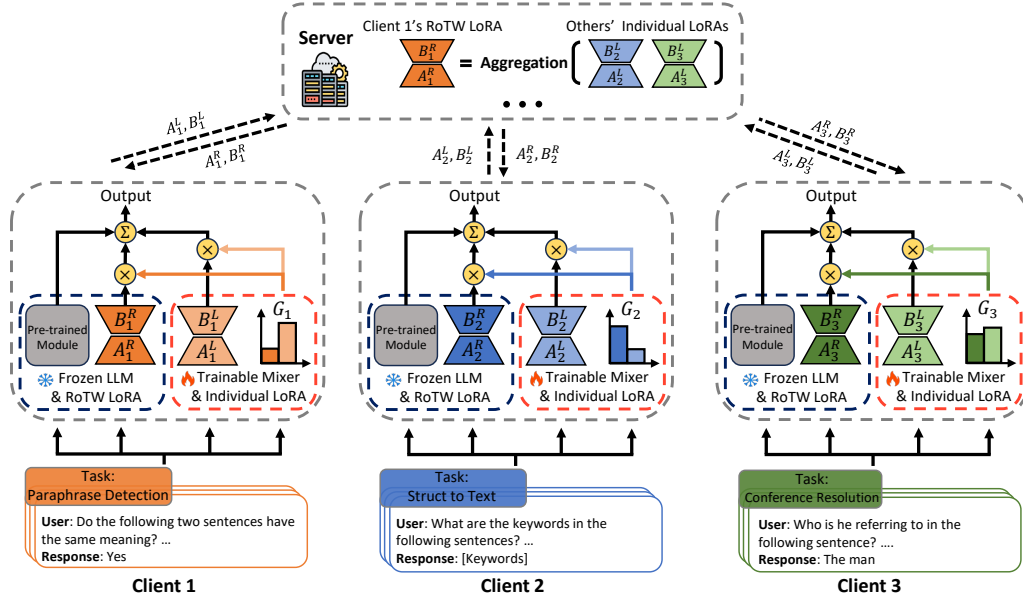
Server

Client 1's RoTW LoRA

$B_1^R$
$A_1^R$

= Aggregation

Others' Individual LoRAs

$B_2^L$
$A_2^L$

$B_3^L$
$A_3^L$

• • •

$A_1^L, B_1^L$

$A_1^R, B_1^R$

$A_2^L, B_2^L$

$A_2^R, B_2^R$

$A_3^R, B_3^R$

$A_3^L, B_3^L$

Output

$\Sigma$

Pre-trained Module

$B_1^R$
$A_1^R$

$B_1^L$
$A_1^L$

$G_1$

Frozen LLM & RoTW LoRA

Trainable Mixer & Individual LoRA

Output

$\Sigma$

Pre-trained Module

$B_2^R$
$A_2^R$

$B_2^L$
$A_2^L$

$G_2$

Frozen LLM & RoTW LoRA

Trainable Mixer & Individual LoRA

Output

$\Sigma$

Pre-trained Module

$B_3^R$
$A_3^R$

$B_3^L$
$A_3^L$

$G_3$

Frozen LLM & RoTW LoRA

Trainable Mixer & Individual LoRA

Task:
Paraphrase Detection

User: Do the following two sentences have the same meaning? ...
Response: Yes

Task:
Struct to Text

User: What are the keywords in the following sentences? ...
Response: [Keywords]

Task:
Conference Resolution

User: Who is he referring to in the following sentence? ....
Response: The man

Client 1

Client 2

Client 3